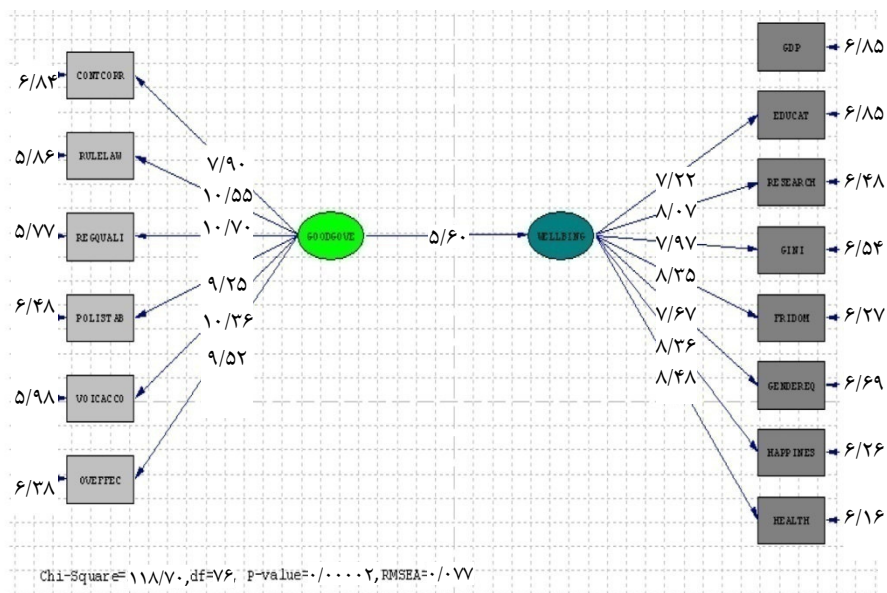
۶/۸۴ CONTCORR
۵/۸۶ RULELAW
۵/۷۷ REGQUALI
۶/۴۸ POLISTAB
۵/۹۸ VOICACCO
۶/۳۸ OVEFFEC

۷/۹۰
۱۰/۵۵
۱۰/۷۰
۹/۲۵
۱۰/۳۶
۹/۵۲

GOODGOVE
۵/۶۰
WELLBING

۷/۲۲
۸/۰۷
۷/۹۷
۸/۳۵
۷/۶۷
۸/۳۶
۸/۴۸

GDP ۶/۸۵
EDUCAT ۶/۸۵
RESEARCH ۶/۴۸
GINI ۶/۵۴
FRIDOM ۶/۲۷
GENDEREQ ۶/۶۹
HAPPINES ۶/۲۶
HEALTH ۶/۱۶

Chi-Square=۱۱۸/۷۰, df=۷۶, P-value=۰/۰۰۰۰۲, RMSEA=۰/۰۷۷